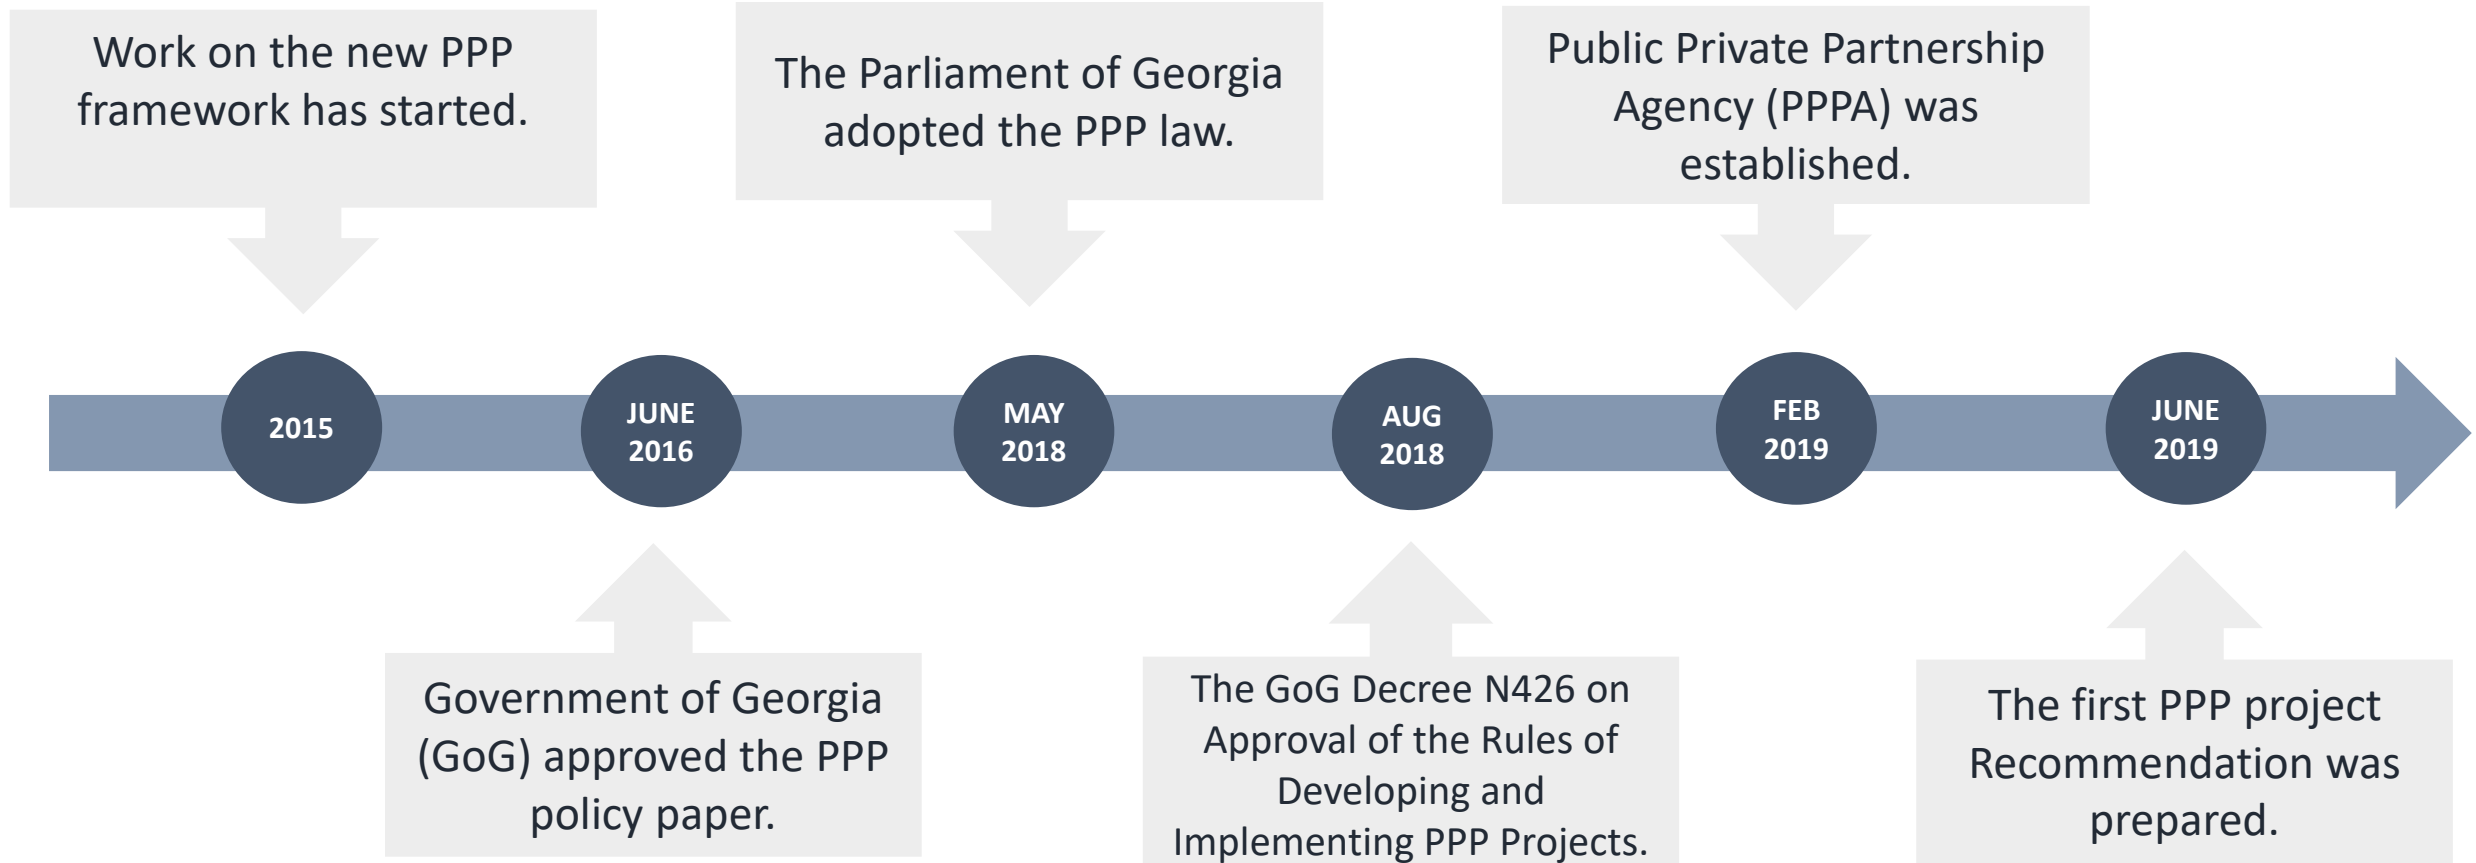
Work on the new PPP framework has started.

The Parliament of Georgia adopted the PPP law.

Public Private Partnership Agency (PPPA) was established.

2015

JUNE 2016

MAY 2018

AUG 2018

FEB 2019

JUNE 2019

Government of Georgia (GoG) approved the PPP policy paper.

The GoG Decree N426 on Approval of the Rules of Developing and Implementing PPP Projects.

The first PPP project Recommendation was prepared.